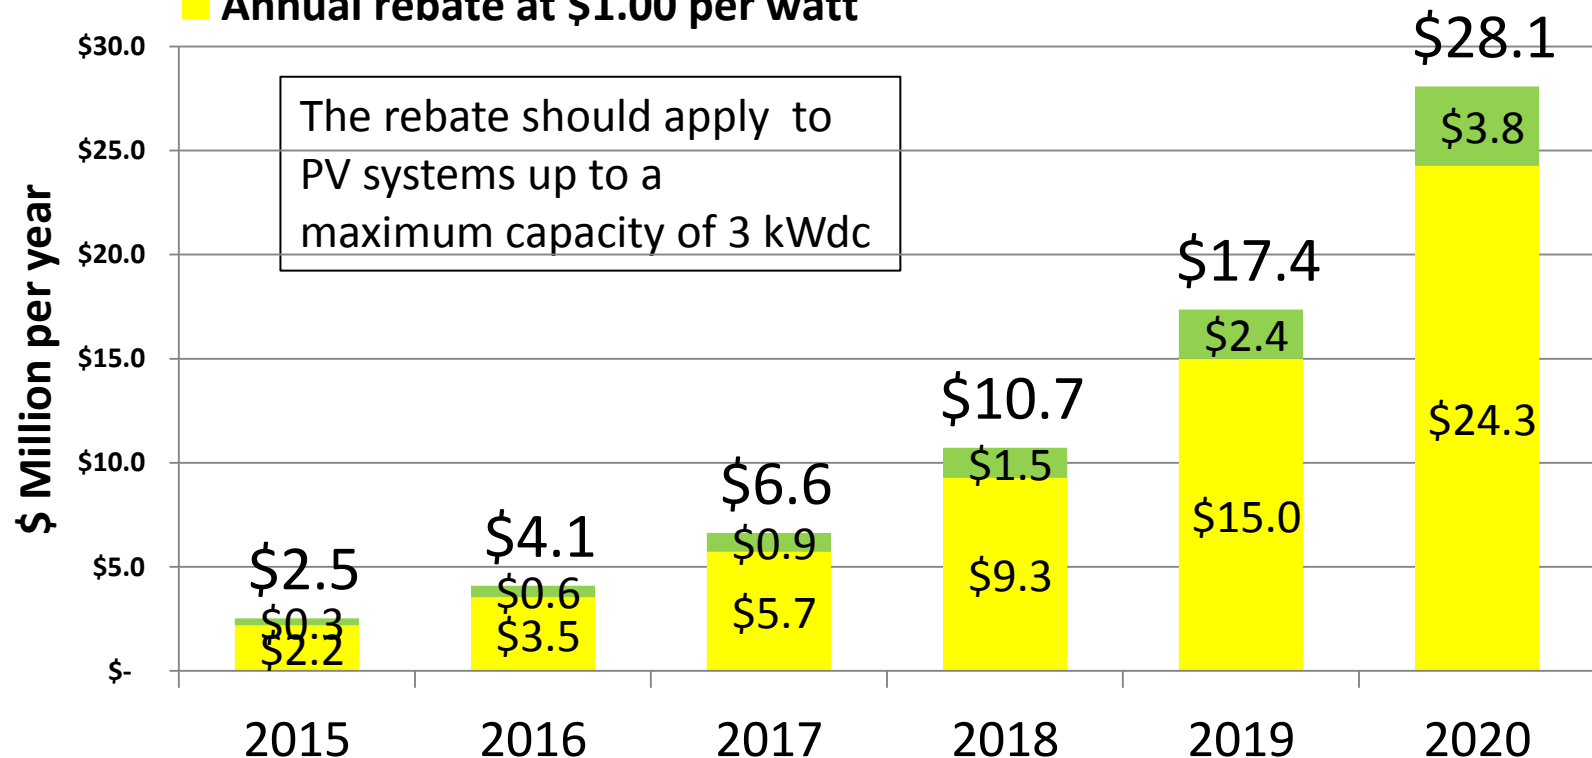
Annual rebate at $1.00 per watt

$ Million per year

$30.0
$25.0
$20.0
$15.0
$10.0
$5.0
$-

The rebate should apply to PV systems up to a maximum capacity of 3 kWdc

$2.5
$0.3
$2.2

$4.1
$0.6
$3.5

$6.6
$0.9
$5.7

$10.7
$1.5
$9.3

$17.4
$2.4
$15.0

$28.1
$3.8
$24.3

2015
2016
2017
2018
2019
2020